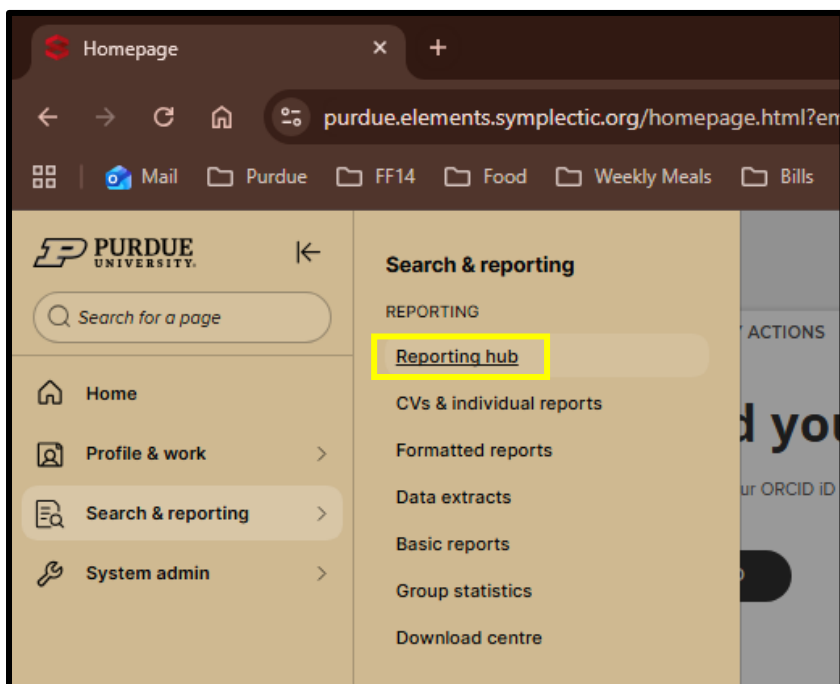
Homepage ×
+
purdue.elements.symplectic.org/homepage.html?em
Mail Purdue FF14 Food Weekly Meals Bills
PURDUE UNIVERSITY.
Search for a page
Home
Profile & work
Search & reporting
System admin
Search & reporting
REPORTING
Reporting hub
CVs & individual reports
Formatted reports
Data extracts
Basic reports
Group statistics
Download centre
ACTIONS
d you
ur ORCID iD